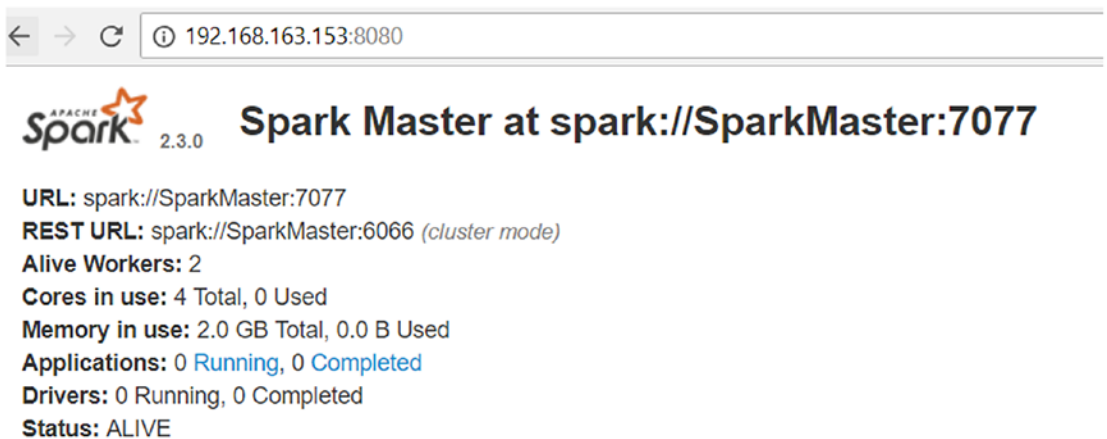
192.168.163.153:8080

APACHE Spark 2.3.0 Spark Master at spark://SparkMaster:7077

URL: spark://SparkMaster:7077
REST URL: spark://SparkMaster:6066 (cluster mode)
Alive Workers: 2
Cores in use: 4 Total, 0 Used
Memory in use: 2.0 GB Total, 0.0 B Used
Applications: 0 Running, 0 Completed
Drivers: 0 Running, 0 Completed
Status: ALIVE